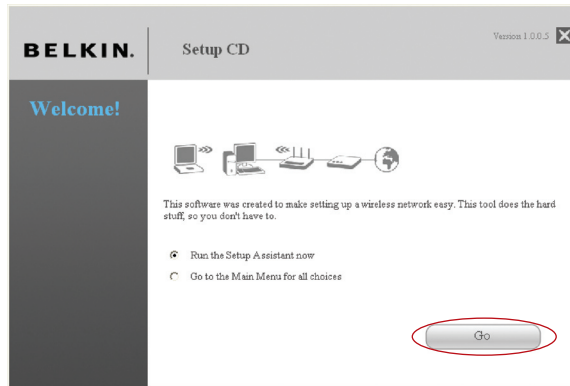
BELKIN.

Setup CD

Version 1.0.0.5

Welcome!

This software was created to make setting up a wireless network easy. This tool does the hard stuff, so you don't have to.

Run the Setup Assistant now

Go to the Main Menu for all choices

Go